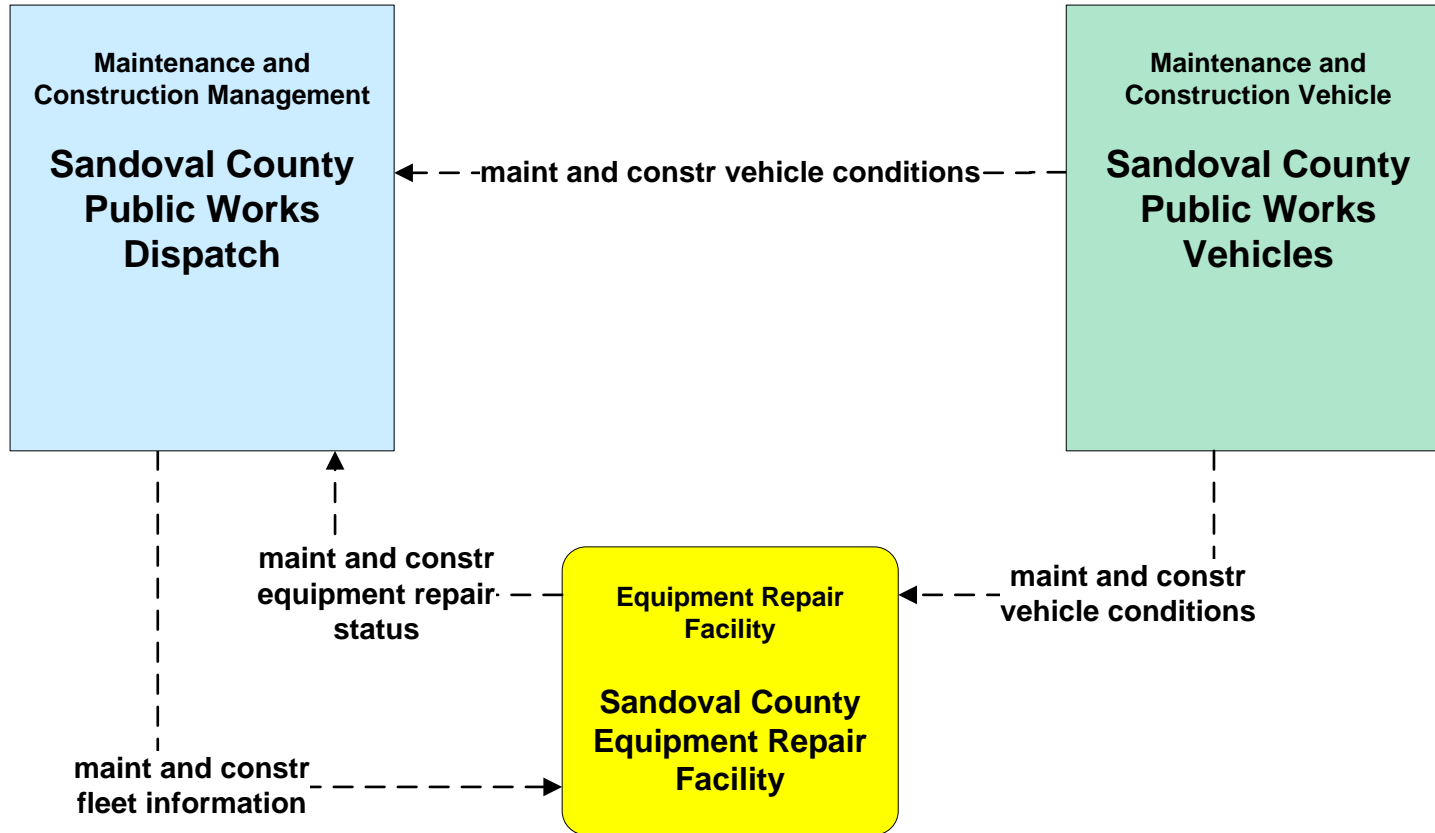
Maintenance and Construction Management

Sandoval County Public Works Dispatch

maint and constr vehicle conditions

Maintenance and Construction Vehicle

Sandoval County Public Works Vehicles

maint and constr equipment repair status

Equipment Repair Facility

Sandoval County Equipment Repair Facility

maint and constr vehicle conditions

maint and constr fleet information